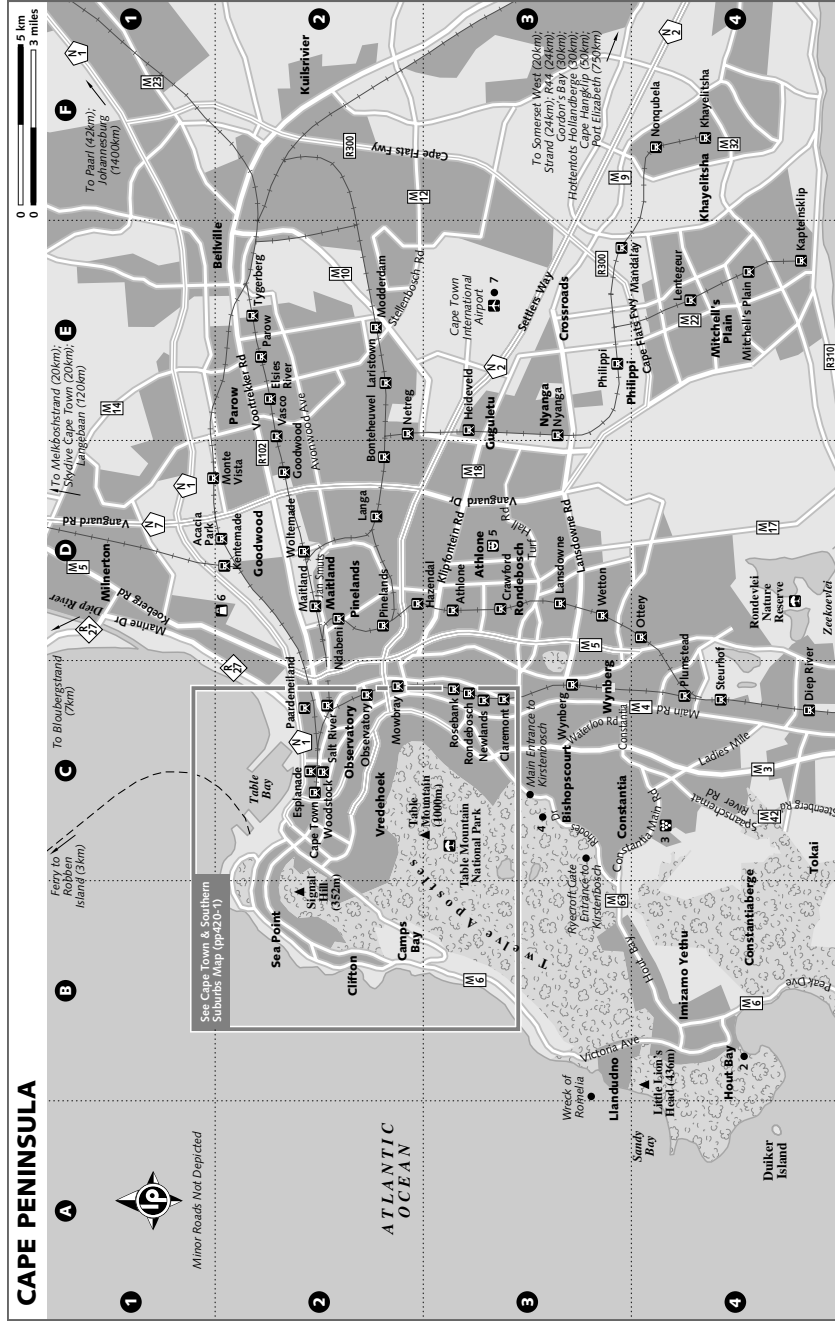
CAPE PENINSULA

A B C D E F

1 2 3 4

0 5 km
0 3 miles

Minor Roads Not Depicted

lp

ATLANTIC OCEAN

Ferry to Robben Island (3km)

To Bloubergstrand (7km)

To Melkbosstrand (20km); Skydive Cape Town (20km); Langebaan (120km)

To Paarl (42km); Johannesburg (1400km)

To Somerset West (20km); Strand (24km); R44 (24km); Gordon's Bay (30km); Hottentots Hollandberge (30km); Cape Hangklip (50km); Port Elizabeth (750km)

See Cape Town & Southern Suburbs Map (pp420-1)

Table Bay

Sea Point

Signal Hill (352m)

Clifton

Camps Bay

Twelve Apostles

Table Mountain (1000m)

Table Mountain National Park

Esplanade

Cape Town

Woodstock

Salt River

Paardeneiland

Observatory

Mowbray

Vredehoek

Rosebank

Rondebosch

Newlands

Claremont

Main Entrance to Kirstenbosch

Bishopscourt

Rycroft Gate Entrance to Kirstenbosch

Rhodes Dr

Wynberg

Waterloo Rd

Constantia

Constantia Main Rd

Ladies Mile

Spaanschemat River Rd

Steenberg Rd

Constantiaberge

Tokai

Hout Bay

Hout Bay Rd

Victoria Ave

Imizamo Yethu

Llandudno

Wreck of Romelia

Little Lion's Head (436m)

Sandy Bay

Duiker Island

Peak Dve

Main Rd

Plumstead

Steurhof

Diep River

Ottery

Rondevlei Nature Reserve

Zeekoevlei

Wetton

Lansdowne

Lansdowne Rd

Crawford

Rondebosch

Athlone

Hazendal

Klipfontein Rd

Turf Hall Rd

Pinelands

Ndabeni

Maitland

Jan Smuts

Woltemade

Goodwood

Kentemade

Acacia Park

Monte Vista

Milnerton

Marine Dr

Koeberg Rd

Diep River

Vanguard Rd

Vanguard Dr

Langa

Bonteheuwel

Netreg

Heideveld

Gugulethu

Nyanga

Crossroads

Philippi

Mitchell's Plain

Lentegeur

Mandalay

Cape Flats Fwy

Kapteinsklip

Khayelitsha

Nonqubela

Parow

Voortrekker Rd

Elsies River

Vasco

Avondwood Ave

Laristown

Modderdam

Stellenbosch Rd

Tygerberg

Bellville

Kuilsrivier

Cape Town International Airport

Settlers Way

Cape Flats Fwy

R300

R102

R310

R27

N1 N2 N7

M3 M4 M5 M6 M9 M10 M12 M14 M17 M18 M22 M23 M32 M42 M63

1 2 3 4 5 6 7